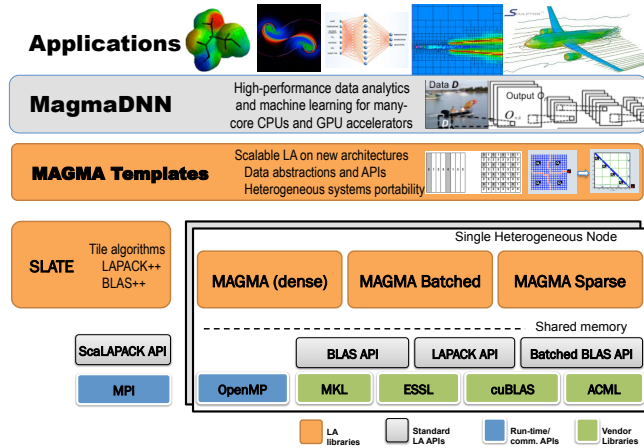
Applications

MagmaDNN

High-performance data analytics and machine learning for many-core CPUs and GPU accelerators

Data D

Output O

MAGMA Templates

Scalable LA on new architectures
Data abstractions and APIs
Heterogeneous systems portability

SLATE

Tile algorithms
LAPACK++
BLAS++

Single Heterogeneous Node

MAGMA (dense)

MAGMA Batched

MAGMA Sparse

Shared memory

ScaLAPACK API

BLAS API

LAPACK API

Batched BLAS API

MPI

OpenMP

MKL

ESSL

cuBLAS

ACML

LA libraries

Standard LA APIs

Run-time/ comm. APIs

Vendor Libraries